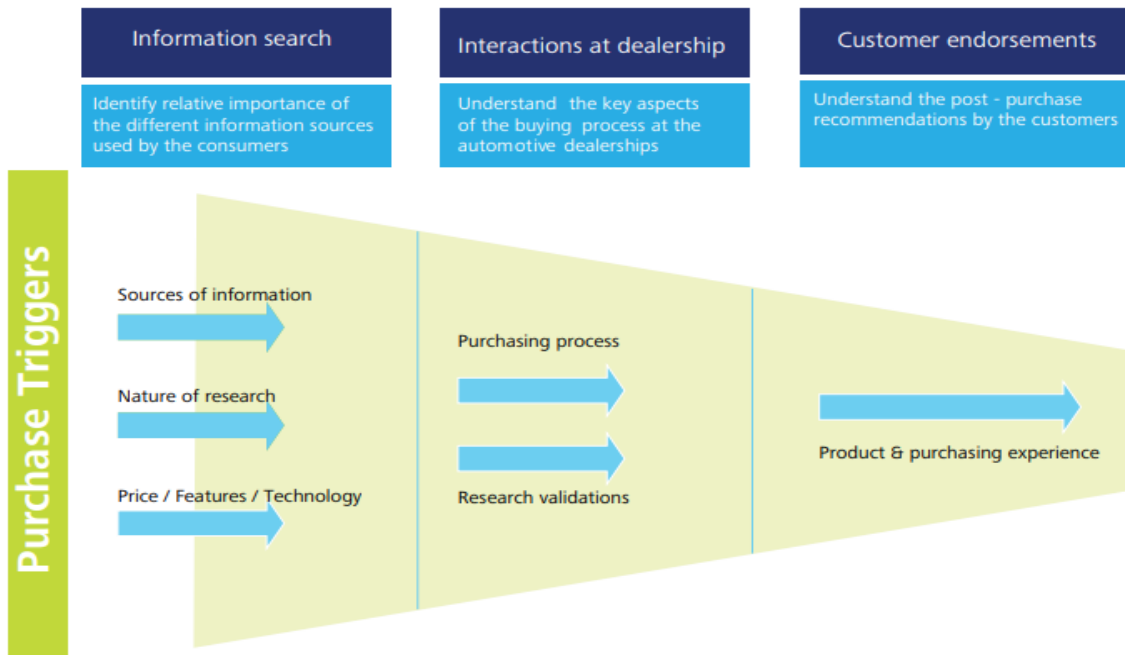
Information search

Identify relative importance of the different information sources used by the consumers

Interactions at dealership

Understand the key aspects of the buying process at the automotive dealerships

Customer endorsements

Understand the post - purchase recommendations by the customers

Purchase Triggers

Sources of information

Nature of research

Price / Features / Technology

Purchasing process

Research validations

Product & purchasing experience